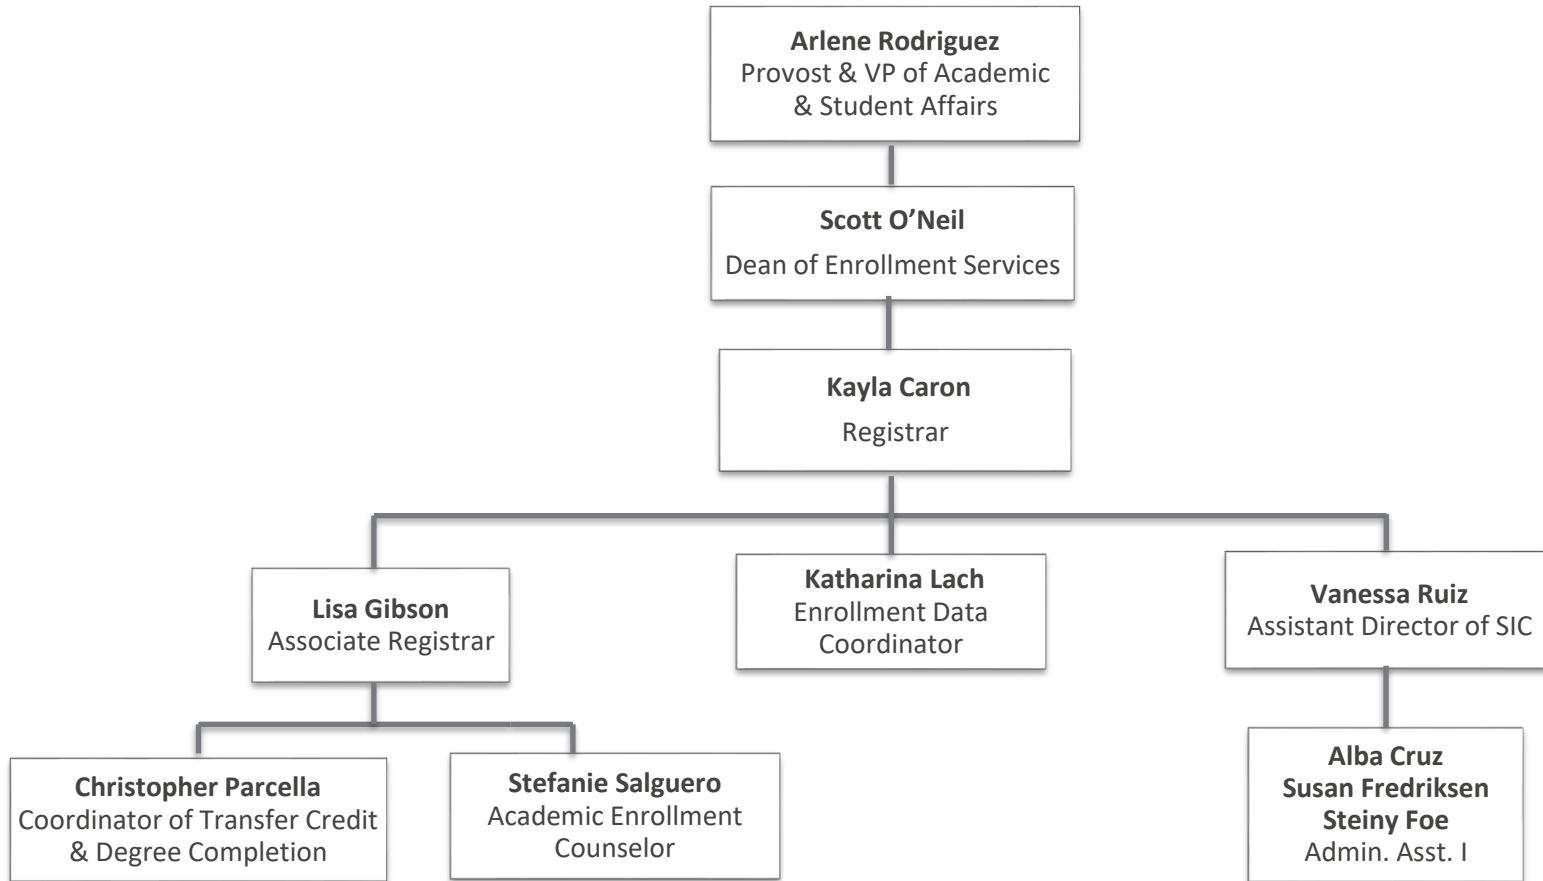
**Arlene Rodriguez**
Provost & VP of Academic & Student Affairs

**Scott O’Neil**
Dean of Enrollment Services

**Kayla Caron**
Registrar

**Lisa Gibson**
Associate Registrar

**Katharina Lach**
Enrollment Data Coordinator

**Vanessa Ruiz**
Assistant Director of SIC

**Christopher Parcella**
Coordinator of Transfer Credit & Degree Completion

**Stefanie Salguero**
Academic Enrollment Counselor

**Alba Cruz**
**Susan Fredriksen**
**Steiny Foe**
Admin. Asst. I